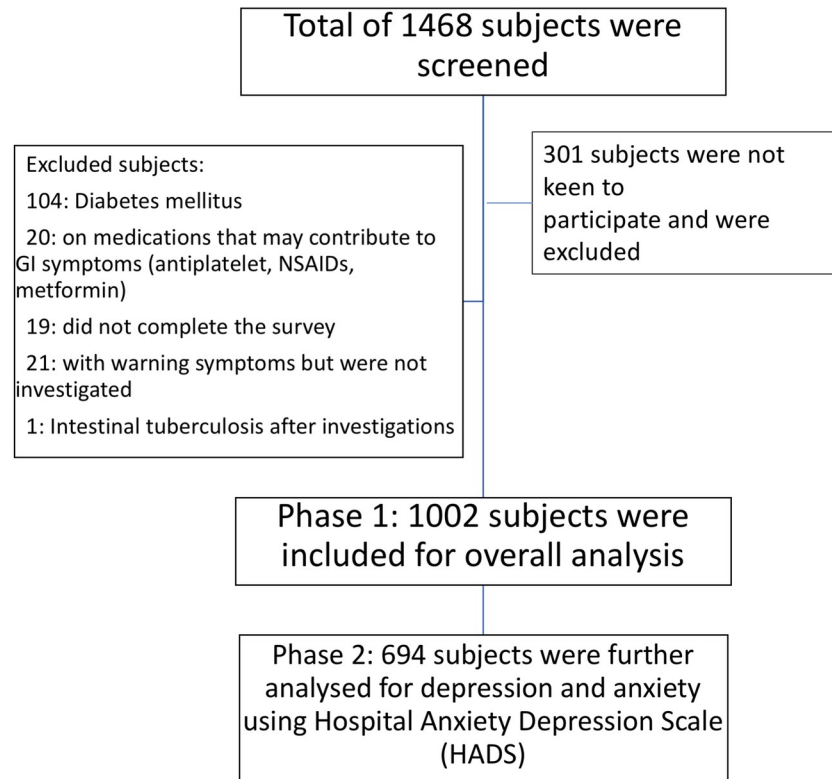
Total of 1468 subjects were screened

Excluded subjects:

104: Diabetes mellitus

20: on medications that may contribute to GI symptoms (antiplatelet, NSAIDs, metformin)

19: did not complete the survey

21: with warning symptoms but were not investigated

1: Intestinal tuberculosis after investigations

301 subjects were not keen to participate and were excluded

Phase 1: 1002 subjects were included for overall analysis

Phase 2: 694 subjects were further analysed for depression and anxiety using Hospital Anxiety Depression Scale (HADS)